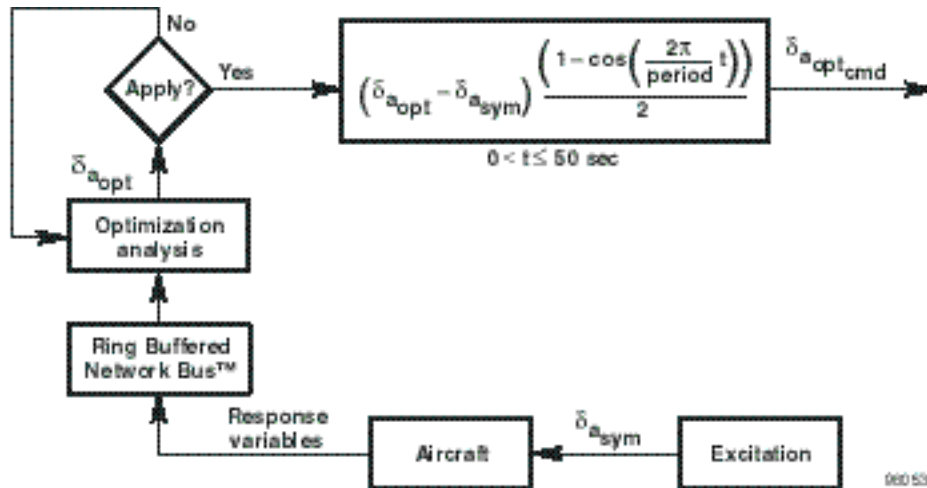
No

Apply?

Yes

$\left(\delta_{a_{opt}} - \delta_{a_{sym}}\right) \frac{\left(1 - \cos\left(\frac{2\pi}{period} t\right)\right)}{2}$

$0 < t \leq 50$ sec

$\delta_{a_{opt_{cmd}}}$

$\delta_{a_{opt}}$

Optimization analysis

Ring Buffered Network Bus™

Response variables

Aircraft

$\delta_{a_{sym}}$

Excitation

980053